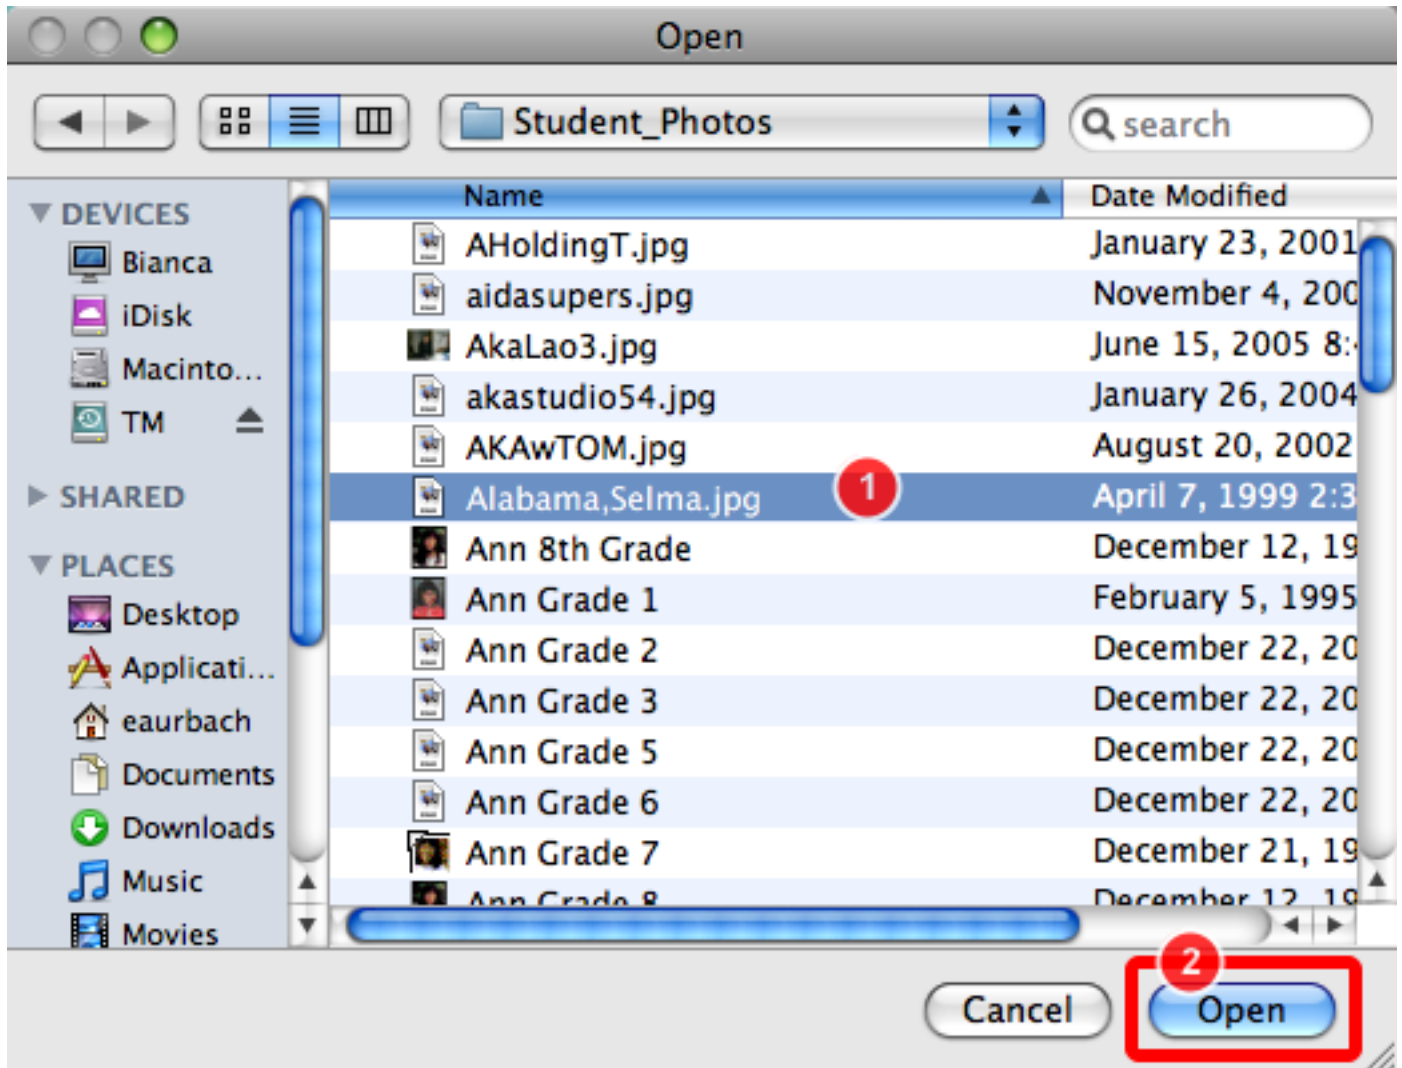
Open

Student_Photos

search

DEVICES
Bianca
iDisk
Macinto...
TM

SHARED

PLACES
Desktop
Applicati...
eaurbach
Documents
Downloads
Music
Movies

| Name | Date Modified |
|---|---|
| AHoldingT.jpg | January 23, 2001 |
| aidasupers.jpg | November 4, 200 |
| AkaLao3.jpg | June 15, 2005 8: |
| akastudio54.jpg | January 26, 2004 |
| AKAwTOM.jpg | August 20, 2002 |
| Alabama,Selma.jpg | April 7, 1999 2:3 |
| Ann 8th Grade | December 12, 19 |
| Ann Grade 1 | February 5, 1995 |
| Ann Grade 2 | December 22, 20 |
| Ann Grade 3 | December 22, 20 |
| Ann Grade 5 | December 22, 20 |
| Ann Grade 6 | December 22, 20 |
| Ann Grade 7 | December 21, 19 |
| Ann Grade 8 | December 12, 19 |

1

2

Cancel

Open